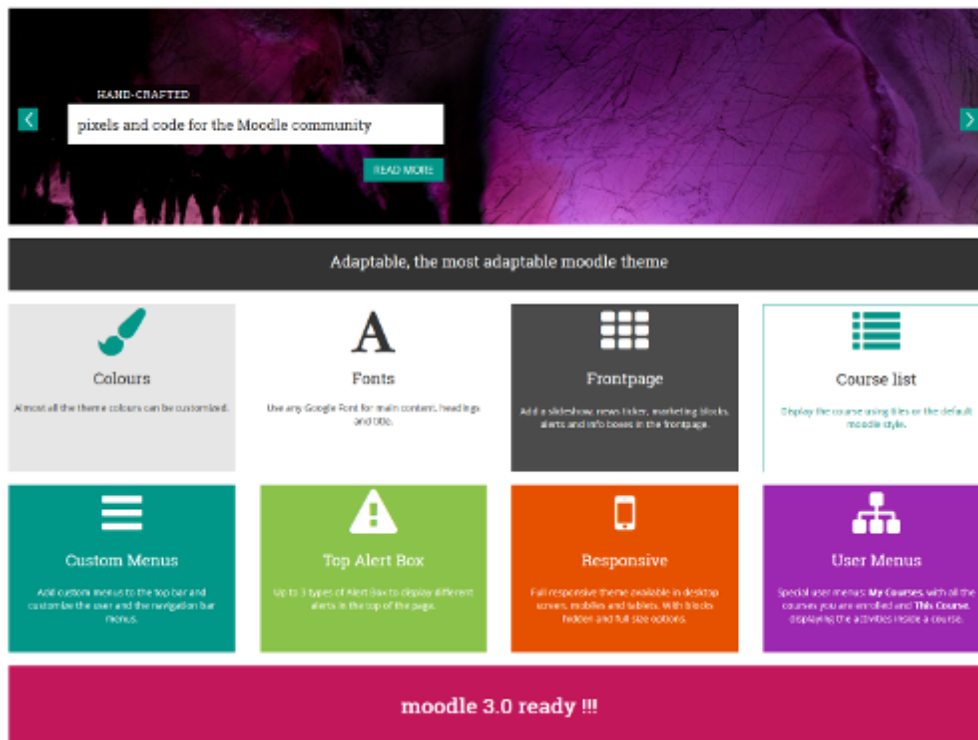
HAND-CRAFTED

pixels and code for the Moodle community

READ MORE

Adaptable, the most adaptable moodle theme

Colours

Almost all the theme colours can be customized.

Fonts

Use any Google Font for main content, headings and titles.

Frontpage

Add a slideshow, news ticker, marketing blocks, alerts and info boxes in the frontpage.

Course list

Display the course using tiles or the default moodle style.

Custom Menus

Add custom menus to the top bar and customize the user and the navigation bar menus.

Top Alert Box

Up to 3 types of Alert Box to display different alerts in the top of the page.

Responsive

Full responsive theme available in desktop screen, mobiles and tablets. With blocks hidden and full size options.

User Menus

Special user menus: My Courses, with all the courses you are enrolled and This Course, displaying the activities inside a course.

moodle 3.0 ready !!!